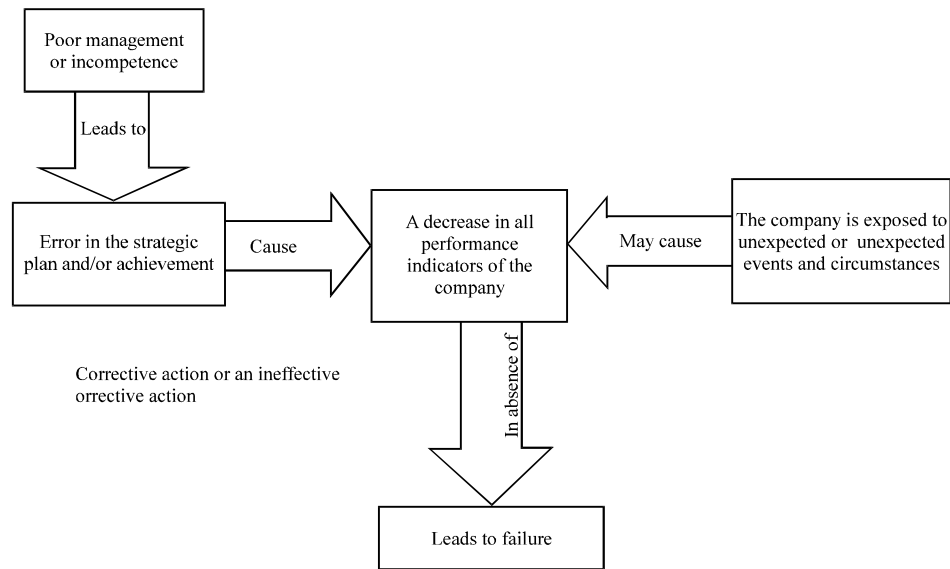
Poor management or incompetence

Leads to

Error in the strategic plan and/or achievement

Cause

A decrease in all performance indicators of the company

May cause

The company is exposed to unexpected or unexpected events and circumstances

Corrective action or an ineffective orrective action

In absence of

Leads to failure